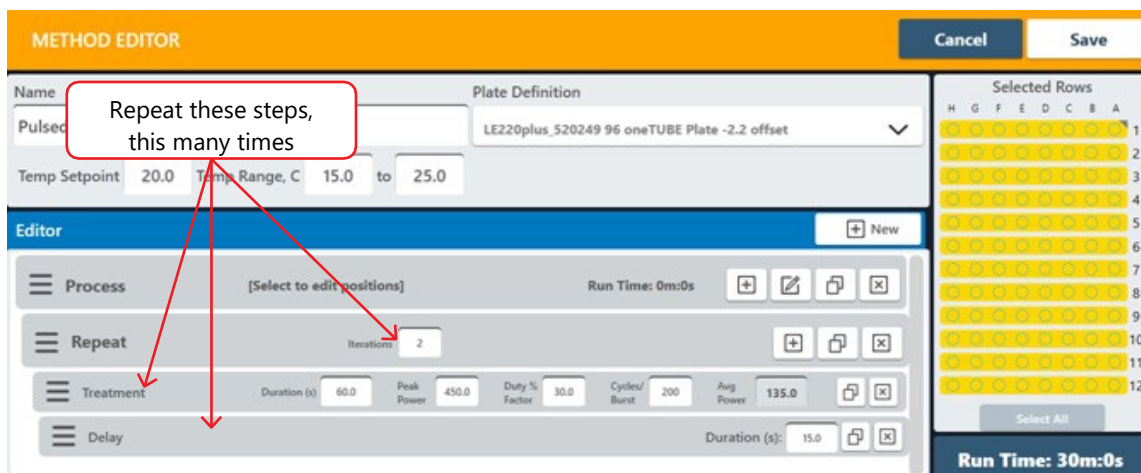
METHOD EDITOR

Cancel

Save

Name

Pulsed

Repeat these steps, this many times

Plate Definition

LE220plus_520249 96 oneTUBE Plate -2.2 offset

Temp Setpoint 20.0 Temp Range, C 15.0 to 25.0

Editor

New

Process [Select to edit positions] Run Time: 0m:0s

Repeat Iterations 2

Treatment Duration (s) 60.0 Peak Power 450.0 Duty % Factor 30.0 Cycles/ Burst 200 Avg Power 135.0

Delay Duration (s): 15.0

Selected Rows

H G F E D C B A

1
2
3
4
5
6
7
8
9
10
11
12

Select All

Run Time: 30m:0s